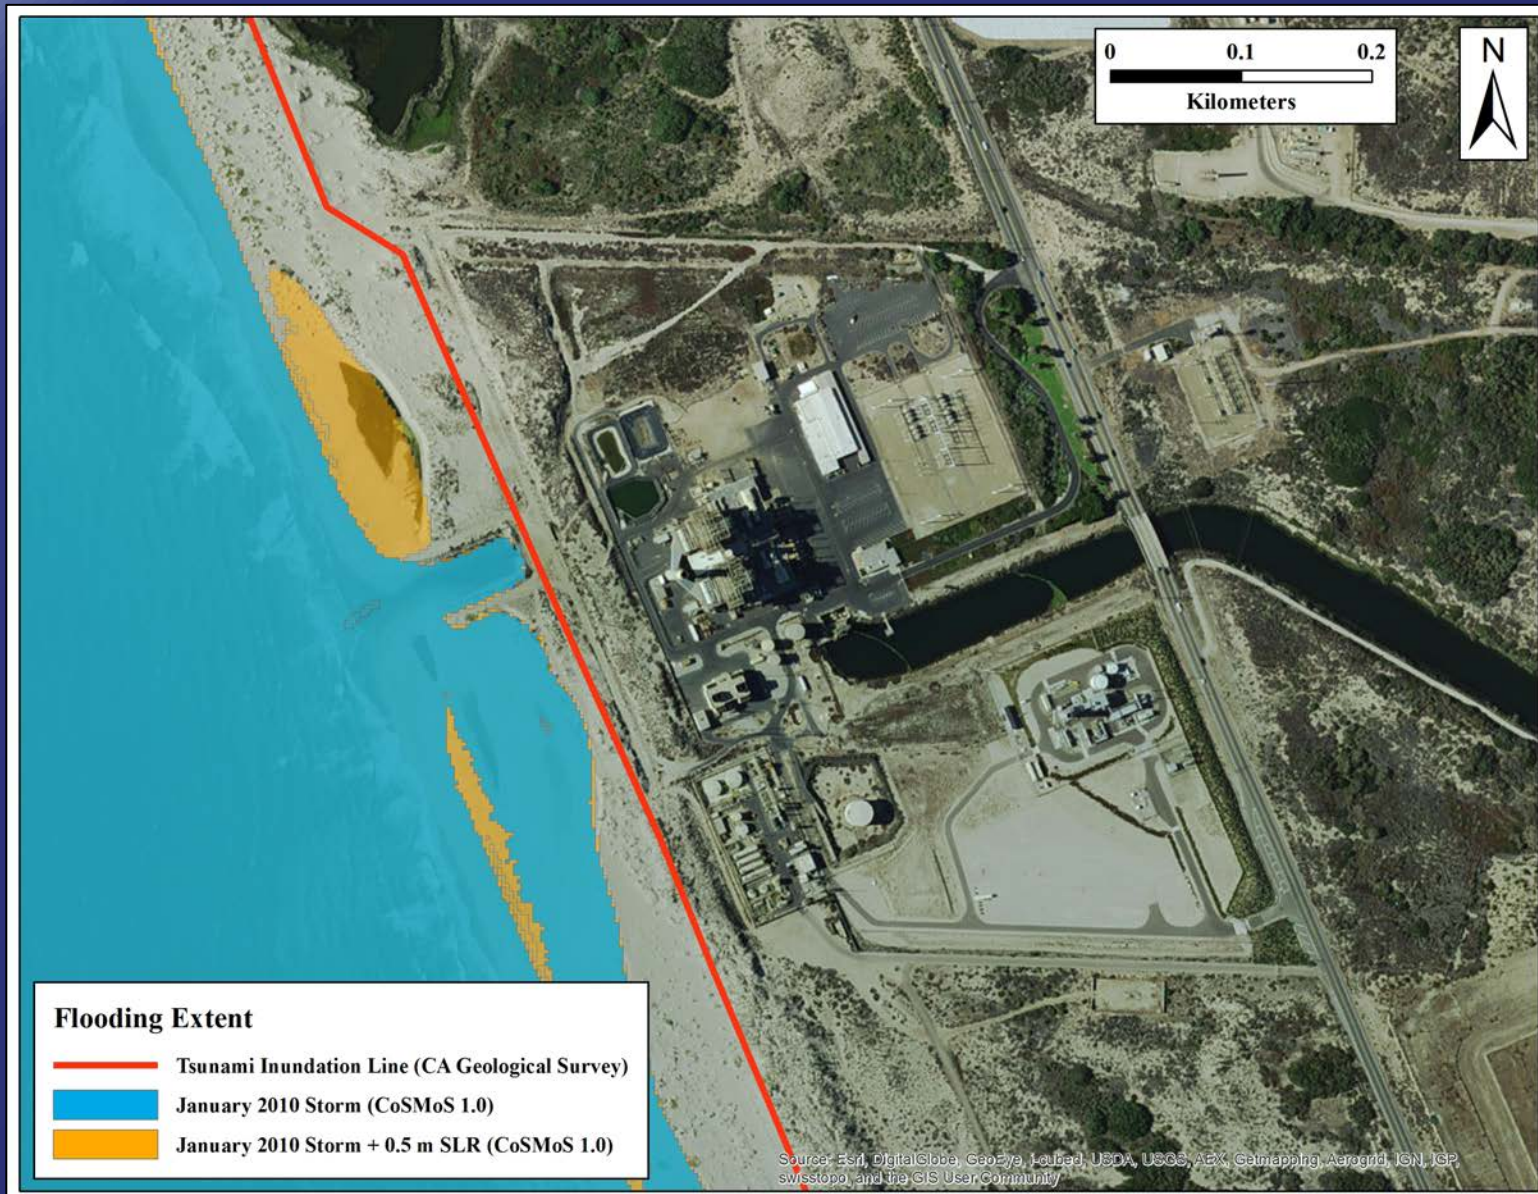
0 0.1 0.2
Kilometers

N

Flooding Extent

Tsunami Inundation Line (CA Geological Survey)

January 2010 Storm (CoSMoS 1.0)

January 2010 Storm + 0.5 m SLR (CoSMoS 1.0)

Source: Esri, DigitalGlobe, GeoEye, i-cubed, USDA, USGS, AEX, Getmapping, Aerogrid, IGN, IGP, swisstopo, and the GIS User Community